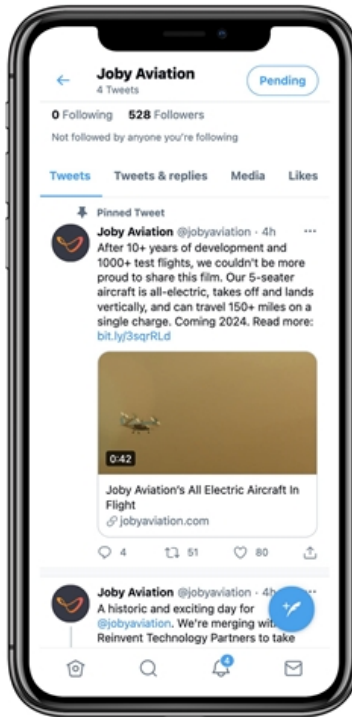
Joby Aviation
4 Tweets

Pending

0 Following 528 Followers

Not followed by anyone you're following

Tweets Tweets & replies Media Likes

Pinned Tweet

Joby Aviation @jobyaviation · 4h

After 10+ years of development and 1000+ test flights, we couldn't be more proud to share this film. Our 5-seater aircraft is all-electric, takes off and lands vertically, and can travel 150+ miles on a single charge. Coming 2024. Read more: bit.ly/3sqrRLd

0:42

Joby Aviation's All Electric Aircraft In Flight

jobyaviation.com

4 51 80

Joby Aviation @jobyaviation · 4h

A historic and exciting day for @jobyaviation. We're merging with Reinvent Technology Partners to take

4